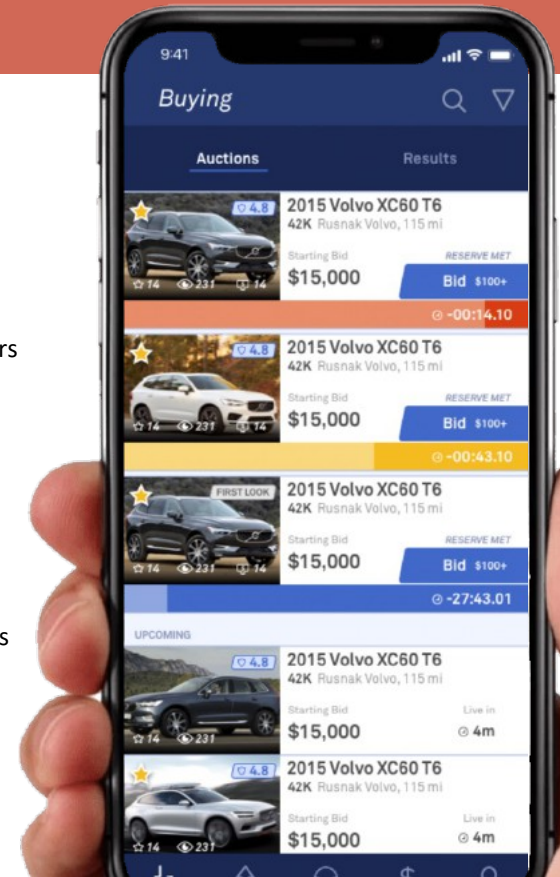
rs

s

9:41

Buying

Auctions

Results

4.8

2015 Volvo XC60 T6

42K Rusnak Volvo, 115 mi

14 231 14

Starting Bid

$15,000

RESERVE MET

Bid $100+

-00:14.10

4.8

2015 Volvo XC60 T6

42K Rusnak Volvo, 115 mi

14 231 14

Starting Bid

$15,000

RESERVE MET

Bid $100+

-00:43.10

FIRST LOOK

2015 Volvo XC60 T6

42K Rusnak Volvo, 115 mi

14 231 14

Starting Bid

$15,000

RESERVE MET

Bid $100+

-27:43.01

UPCOMING

4.8

2015 Volvo XC60 T6

42K Rusnak Volvo, 115 mi

14 231

Starting Bid

$15,000

Live in

4m

4.8

2015 Volvo XC60 T6

42K Rusnak Volvo, 115 mi

14 231

Starting Bid

$15,000

Live in

4m